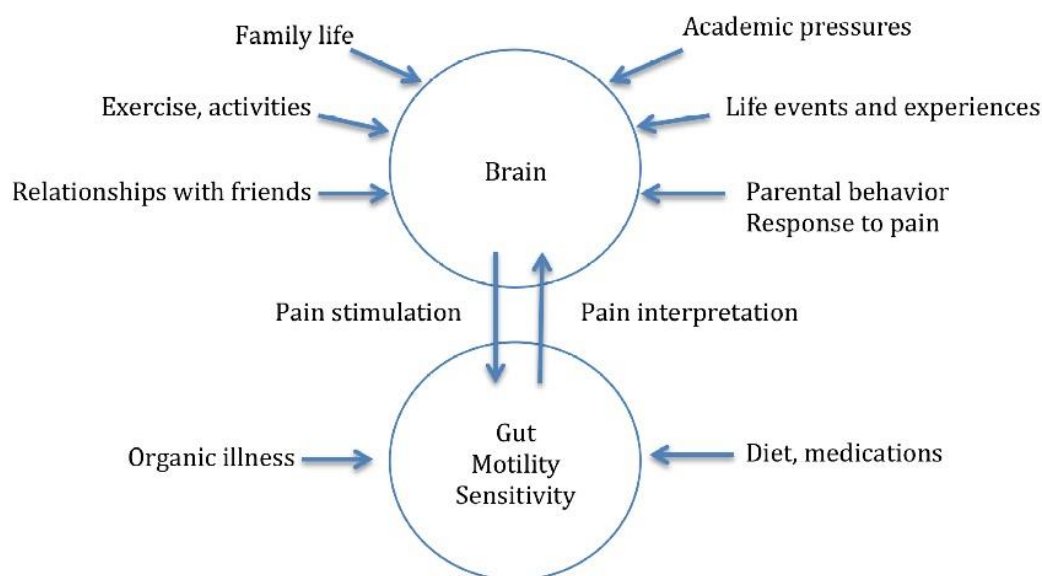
Family life

Academic pressures

Exercise, activities

Life events and experiences

Brain

Relationships with friends

Parental behavior
Response to pain

Pain stimulation

Pain interpretation

Gut
Motility
Sensitivity

Organic illness

Diet, medications